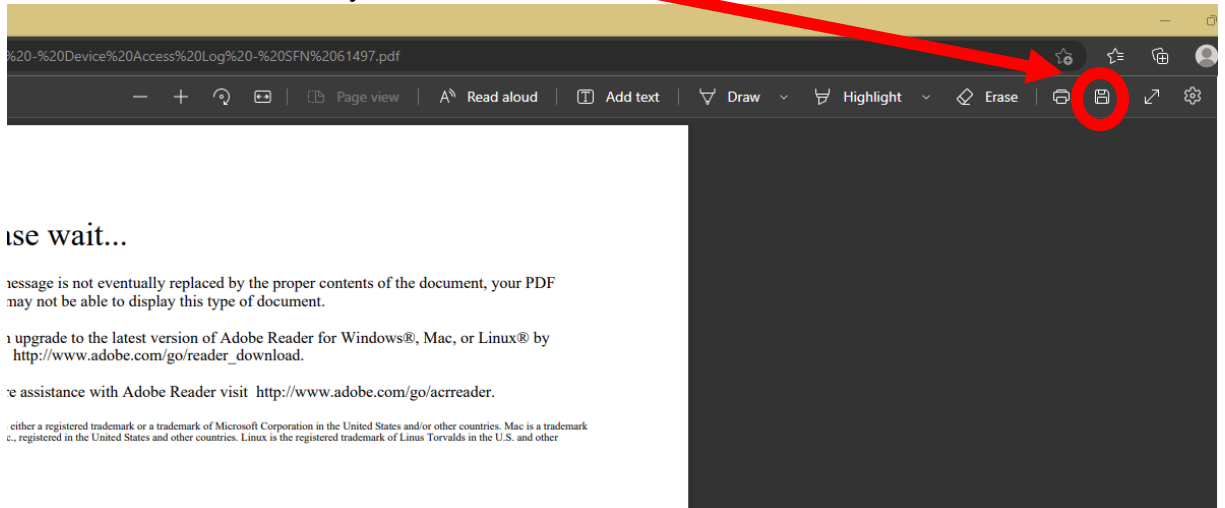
%20-%20Device%20Access%20Log%20-%20SFN%2061497.pdf

Page view | Read aloud | Add text | Draw | Highlight | Erase

ase wait...

nessage is not eventually replaced by the proper contents of the document, your PDF may not be able to display this type of document.

n upgrade to the latest version of Adobe Reader for Windows®, Mac, or Linux® by http://www.adobe.com/go/reader_download.

re assistance with Adobe Reader visit http://www.adobe.com/go/acrreader.

either a registered trademark or a trademark of Microsoft Corporation in the United States and/or other countries. Mac is a trademark c., registered in the United States and other countries. Linux is the registered trademark of Linus Torvalds in the U.S. and other